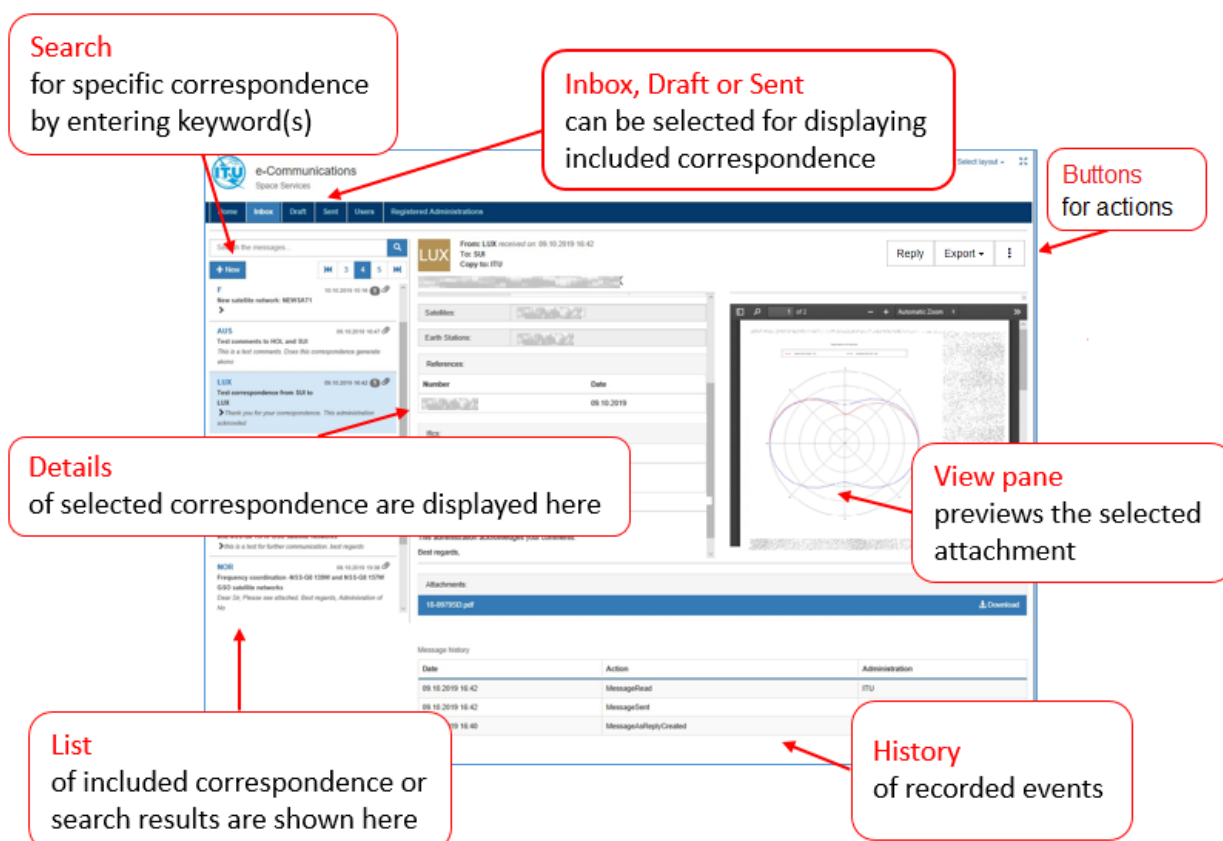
Search
for specific correspondence by entering keyword(s)

Inbox, Draft or Sent
can be selected for displaying included correspondence

ITU e-Communications
Space Services

Select layout

Buttons
for actions

Home | Inbox | Draft | Sent | Users | Registered Administrations

Search the messages...

+ New

|◀ 3 4 5 ▶|

F 10.10.2019 10:18
New satellite network: NEWSAT1

AUS 09.10.2019 16:47
Test comments to HOL and SUI
This is a test comments. Does this correspondence generate alone

LUX 09.10.2019 16:42
Test correspondence from SUI to LUX
Thank you for your correspondence. This administration acknowled

From: LUX received on: 09.10.2019 16:42
To: SUI
Copy to: ITU

Reply | Export ▾ | ⋮

Satellites:

Earth Stations:

References:

| Number | Date |
|---|---|
| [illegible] | 09.10.2019 |

Details
of selected correspondence are displayed here

View pane
previews the selected attachment

1 of 2 Automatic Zoom

This is a test for further communication. best regards

This administration acknowledges your comments.
Best regards,

NOR 09.10.2019 19:38
Frequency coordination- INSS-G8 120W and NSS-G8 157W GSO satellite networks
Dear Sir, Please see attached. Best regards, Administration of No

Attachments:
18-89795D.pdf Download

Message history

| Date | Action | Administration |
|---|---|---|
| 09.10.2019 16:42 | MessageRead | ITU |
| 09.10.2019 16:42 | MessageSent | |
| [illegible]19 16:40 | MessageAsReplyCreated | |

List
of included correspondence or search results are shown here

History
of recorded events